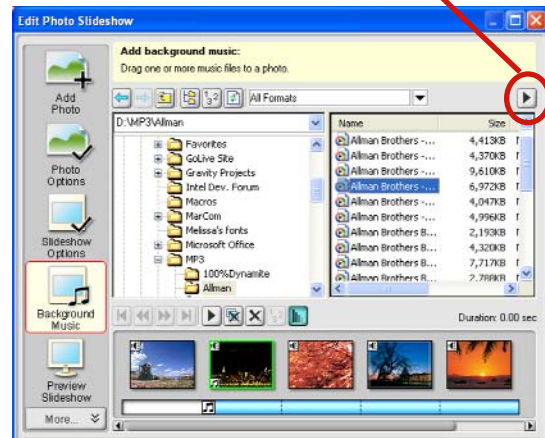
Edit Photo Slideshow

Add background music:
Drag one or more music files to a photo.

All Formats

D:\MP3\Allman

Favorites
GoLive Site
Gravity Projects
Intel Dev. Forum
Macros
MarCom
Melissa's fonts
Microsoft Office
MP3
100%Dynamite
Allman

| Name | Size |
|---|---|
| Allman Brothers -... | 4,413KB |
| Allman Brothers -... | 4,370KB |
| Allman Brothers -... | 9,610KB |
| Allman Brothers -... | 6,972KB |
| Allman Brothers -... | 4,047KB |
| Allman Brothers -... | 4,996KB |
| Allman Brothers B... | 2,193KB |
| Allman Brothers B... | 4,320KB |
| Allman Brothers B... | 7,717KB |
| Allman Brothers B... | 2,788KB |

Add Photo
Photo Options
Slideshow Options
Background Music
Preview Slideshow
More...

Duration: 0.00 sec